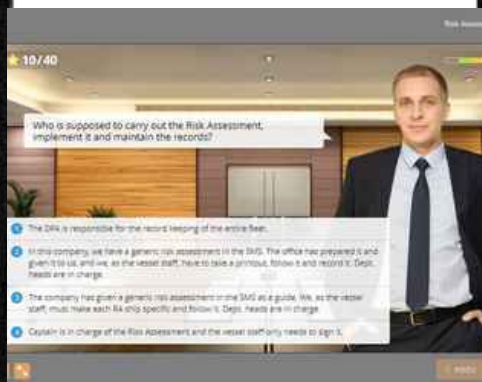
Risk Assess

10/40

Who is supposed to carry out the Risk Assessment, implement it and maintain the records?

1 The DPA is responsible for the record keeping of the entire fleet.

2 In this company, we have a generic risk assessment in the SMS. The office has prepared it and given it to us, and we, as the vessel staff, have to take a printout, follow it and record it. Dept. heads are in charge.

3 The company has given a generic risk assessment in the SMS as a guide. We, as the vessel staff, must make each RA ship specific and follow it. Dept. heads are in charge.

4 Captain is in charge of the Risk Assessment and the vessel staff only needs to sign it.

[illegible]